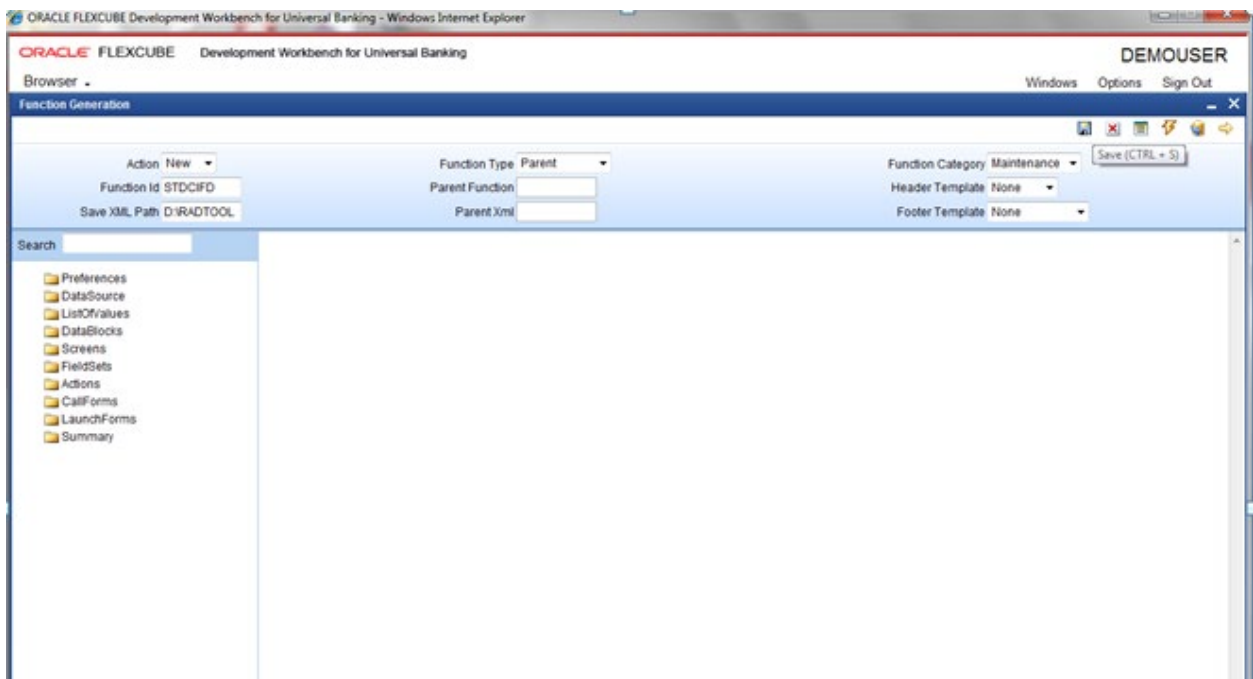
ORACLE FLEXCUBE Development Workbench for Universal Banking - Windows Internet Explorer

ORACLE FLEXCUBE Development Workbench for Universal Banking

DEMOUSER

Browser

Windows Options Sign Out

Function Generation

Save (CTRL + S)

Action New

Function Id STDCIFD

Save XML Path D:\RADTOOL

Function Type Parent

Parent Function

Parent Xml

Function Category Maintenance

Header Template None

Footer Template None

Search

Preferences
DataSource
ListOfValues
DataBlocks
Screens
FieldSets
Actions
CallForms
LaunchForms
Summary